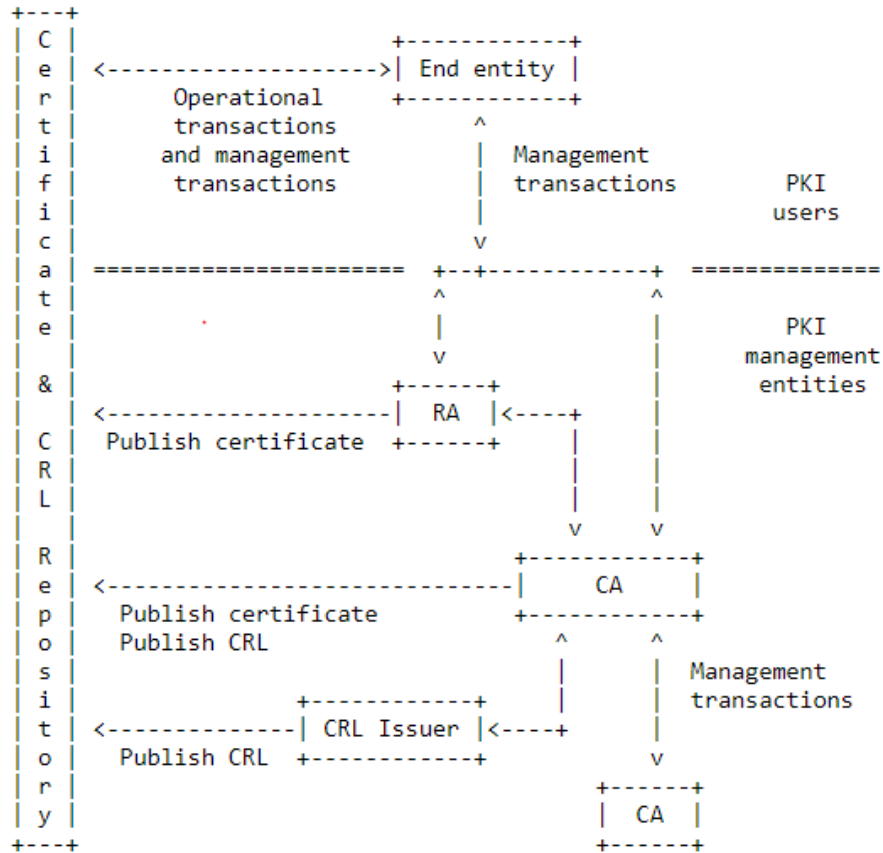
```
+---+
| C |                       +------------+
| e | <-------------------->| End entity |
| r |      Operational      +------------+
| t |      transactions          ^
| i |     and management         |  Management
| f |      transactions          |  transactions        PKI
| i |                            |                     users
| c |                            v
| a | =======================  +--+------------+  ==============
| t |                          ^               ^
| e |                          |               |         PKI
|   |                          v               |      management
| & |                       +------+           |       entities
|   | <---------------------|  RA  |<----+     |
| C |  Publish certificate  +------+     |     |
| R |                                    |     |
| L |                                    |     |
|   |                                    v     v
| R |                                +------------+
| e | <------------------------------|     CA     |
| p |   Publish certificate          +------------+
| o |   Publish CRL                     ^      ^
| s |                                   |      |  Management
| i |                +------------+     |      |  transactions
| t | <--------------| CRL Issuer |<----+      |
| o |   Publish CRL  +------------+            v
| r |                                      +------+
| y |                                      |  CA  |
+---+                                      +------+
```